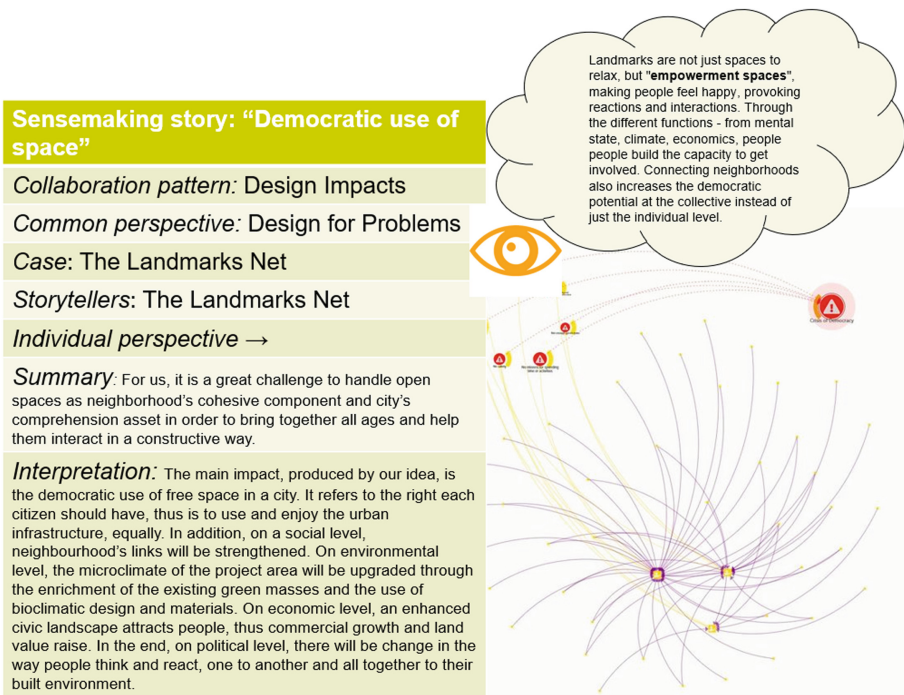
Landmarks are not just spaces to relax, but "**empowerment spaces**", making people feel happy, provoking reactions and interactions. Through the different functions - from mental state, climate, economics, people people build the capacity to get involved. Connecting neighborhoods also increases the democratic potential at the collective instead of just the individual level.

Sensemaking story: "Democratic use of space"

*Collaboration pattern:* Design Impacts

*Common perspective:* Design for Problems

*Case*: The Landmarks Net

*Storytellers*: The Landmarks Net

*Individual perspective* →

*Summary*: For us, it is a great challenge to handle open spaces as neighborhood's cohesive component and city's comprehension asset in order to bring together all ages and help them interact in a constructive way.

*Interpretation:* The main impact, produced by our idea, is the democratic use of free space in a city. It refers to the right each citizen should have, thus is to use and enjoy the urban infrastructure, equally. In addition, on a social level, neighbourhood's links will be strengthened. On environmental level, the microclimate of the project area will be upgraded through the enrichment of the existing green masses and the use of bioclimatic design and materials. On economic level, an enhanced civic landscape attracts people, thus commercial growth and land value raise. In the end, on political level, there will be change in the way people think and react, one to another and all together to their built environment.

Crisis of Democracy

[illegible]

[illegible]

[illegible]